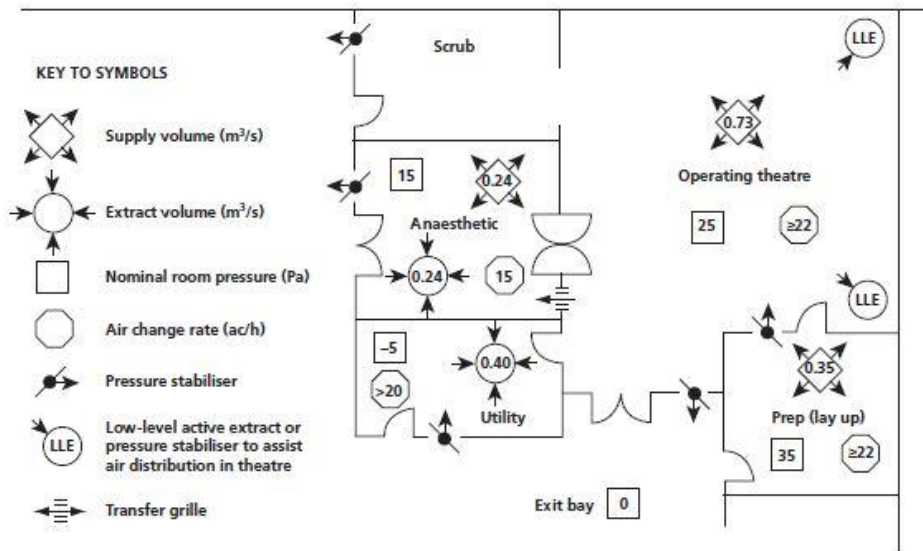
KEY TO SYMBOLS

Supply volume (m$^3$/s)

Extract volume (m$^3$/s)

Nominal room pressure (Pa)

Air change rate (ac/h)

Pressure stabiliser

LLE

Low-level active extract or pressure stabiliser to assist air distribution in theatre

Transfer grille

Scrub

LLE

0.73

Operating theatre

25

≥22

15

0.24

Anaesthetic

0.24

15

LLE

–5

0.40

Utility

>20

0.35

Prep (lay up)

35

≥22

Exit bay

0